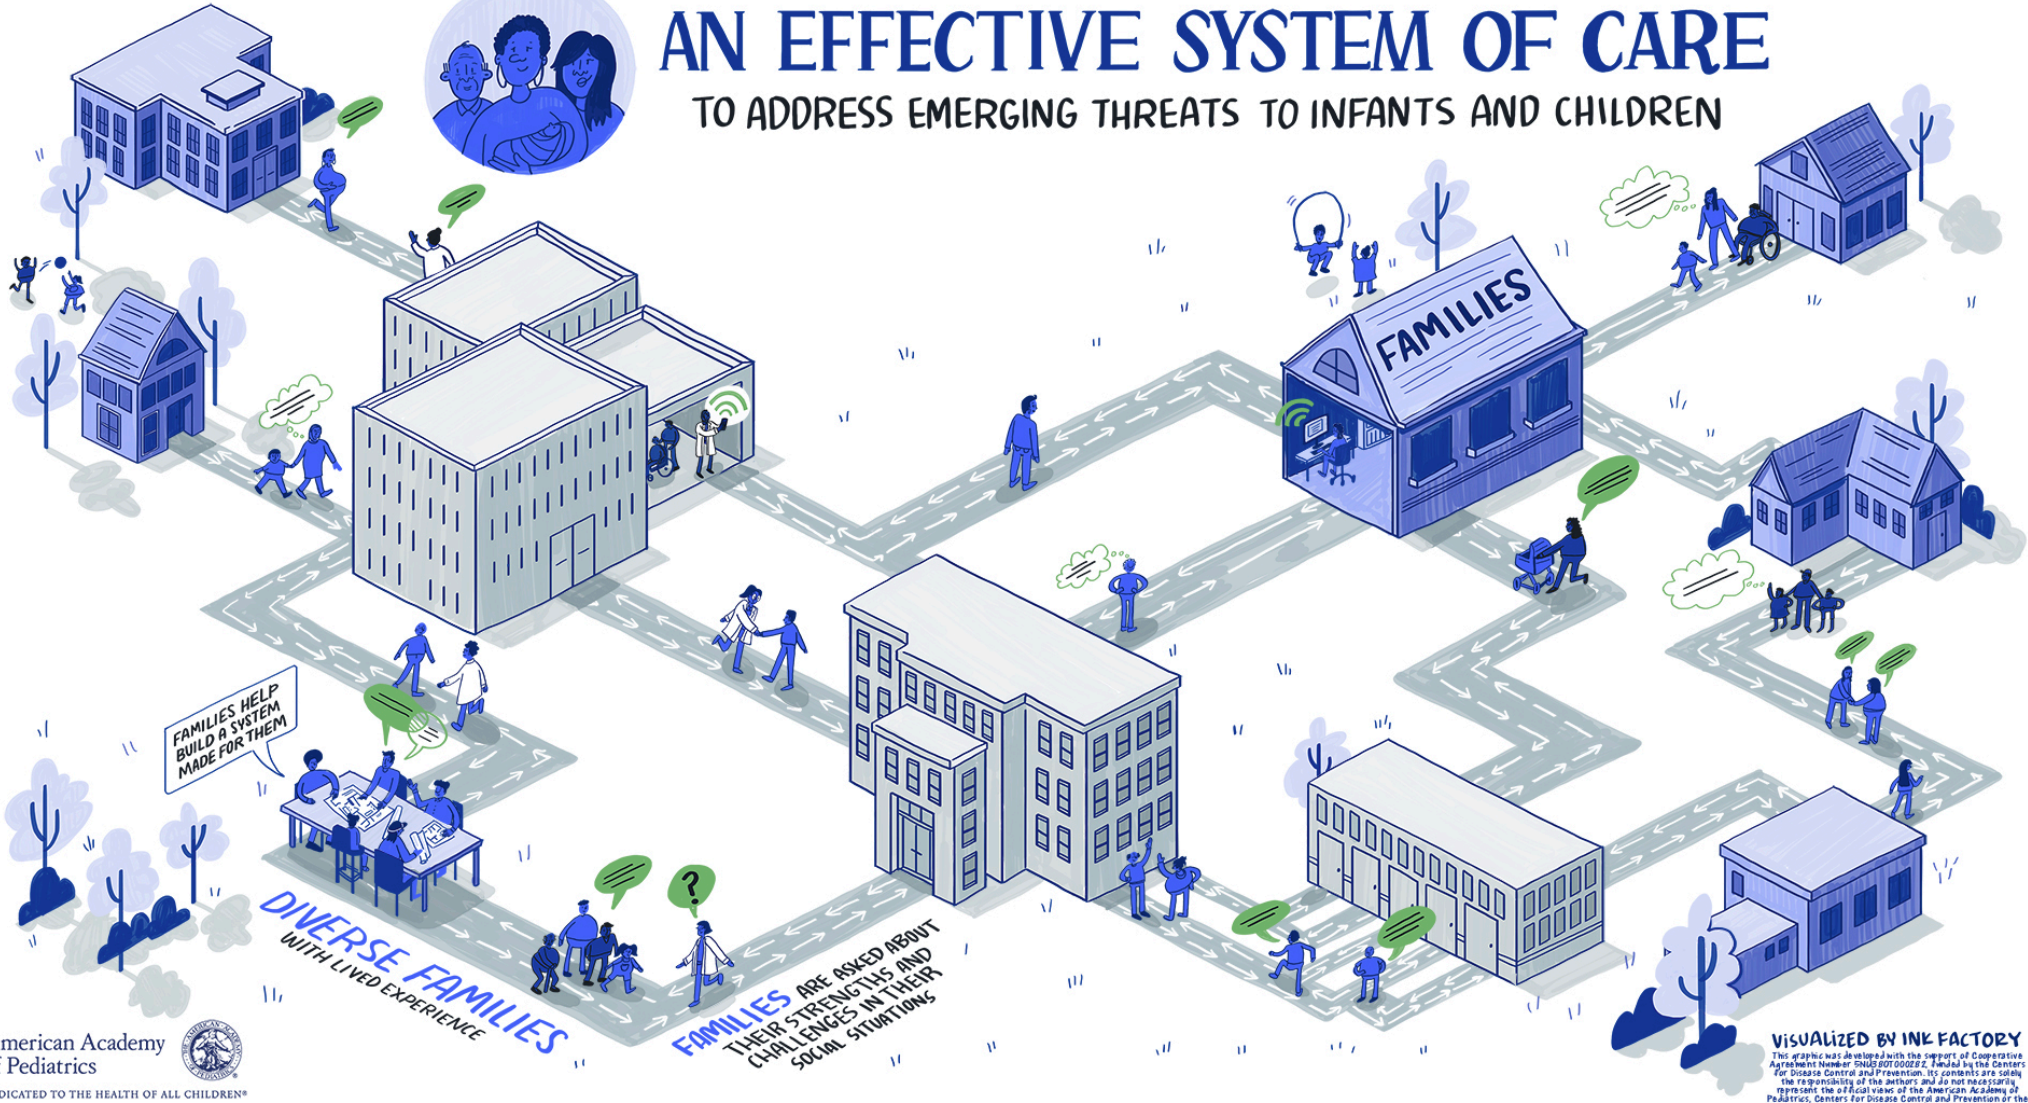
AN EFFECTIVE SYSTEM OF CARE

TO ADDRESS EMERGING THREATS TO INFANTS AND CHILDREN

FAMILIES

FAMILIES HELP BUILD A SYSTEM MADE FOR THEM

?

DIVERSE FAMILIES WITH LIVED EXPERIENCE

FAMILIES ARE ASKED ABOUT THEIR STRENGTHS AND CHALLENGES IN THEIR SOCIAL SITUATIONS

American Academy of Pediatrics

DEDICATED TO THE HEALTH OF ALL CHILDREN®

VISUALIZED BY INK FACTORY

This graphic was developed with the support of Cooperative Agreement Number 5NU38OT000282, funded by the Centers for Disease Control and Prevention. Its contents are solely the responsibility of the authors and do not necessarily represent the official views of the American Academy of Pediatrics, Centers for Disease Control and Prevention or the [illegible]